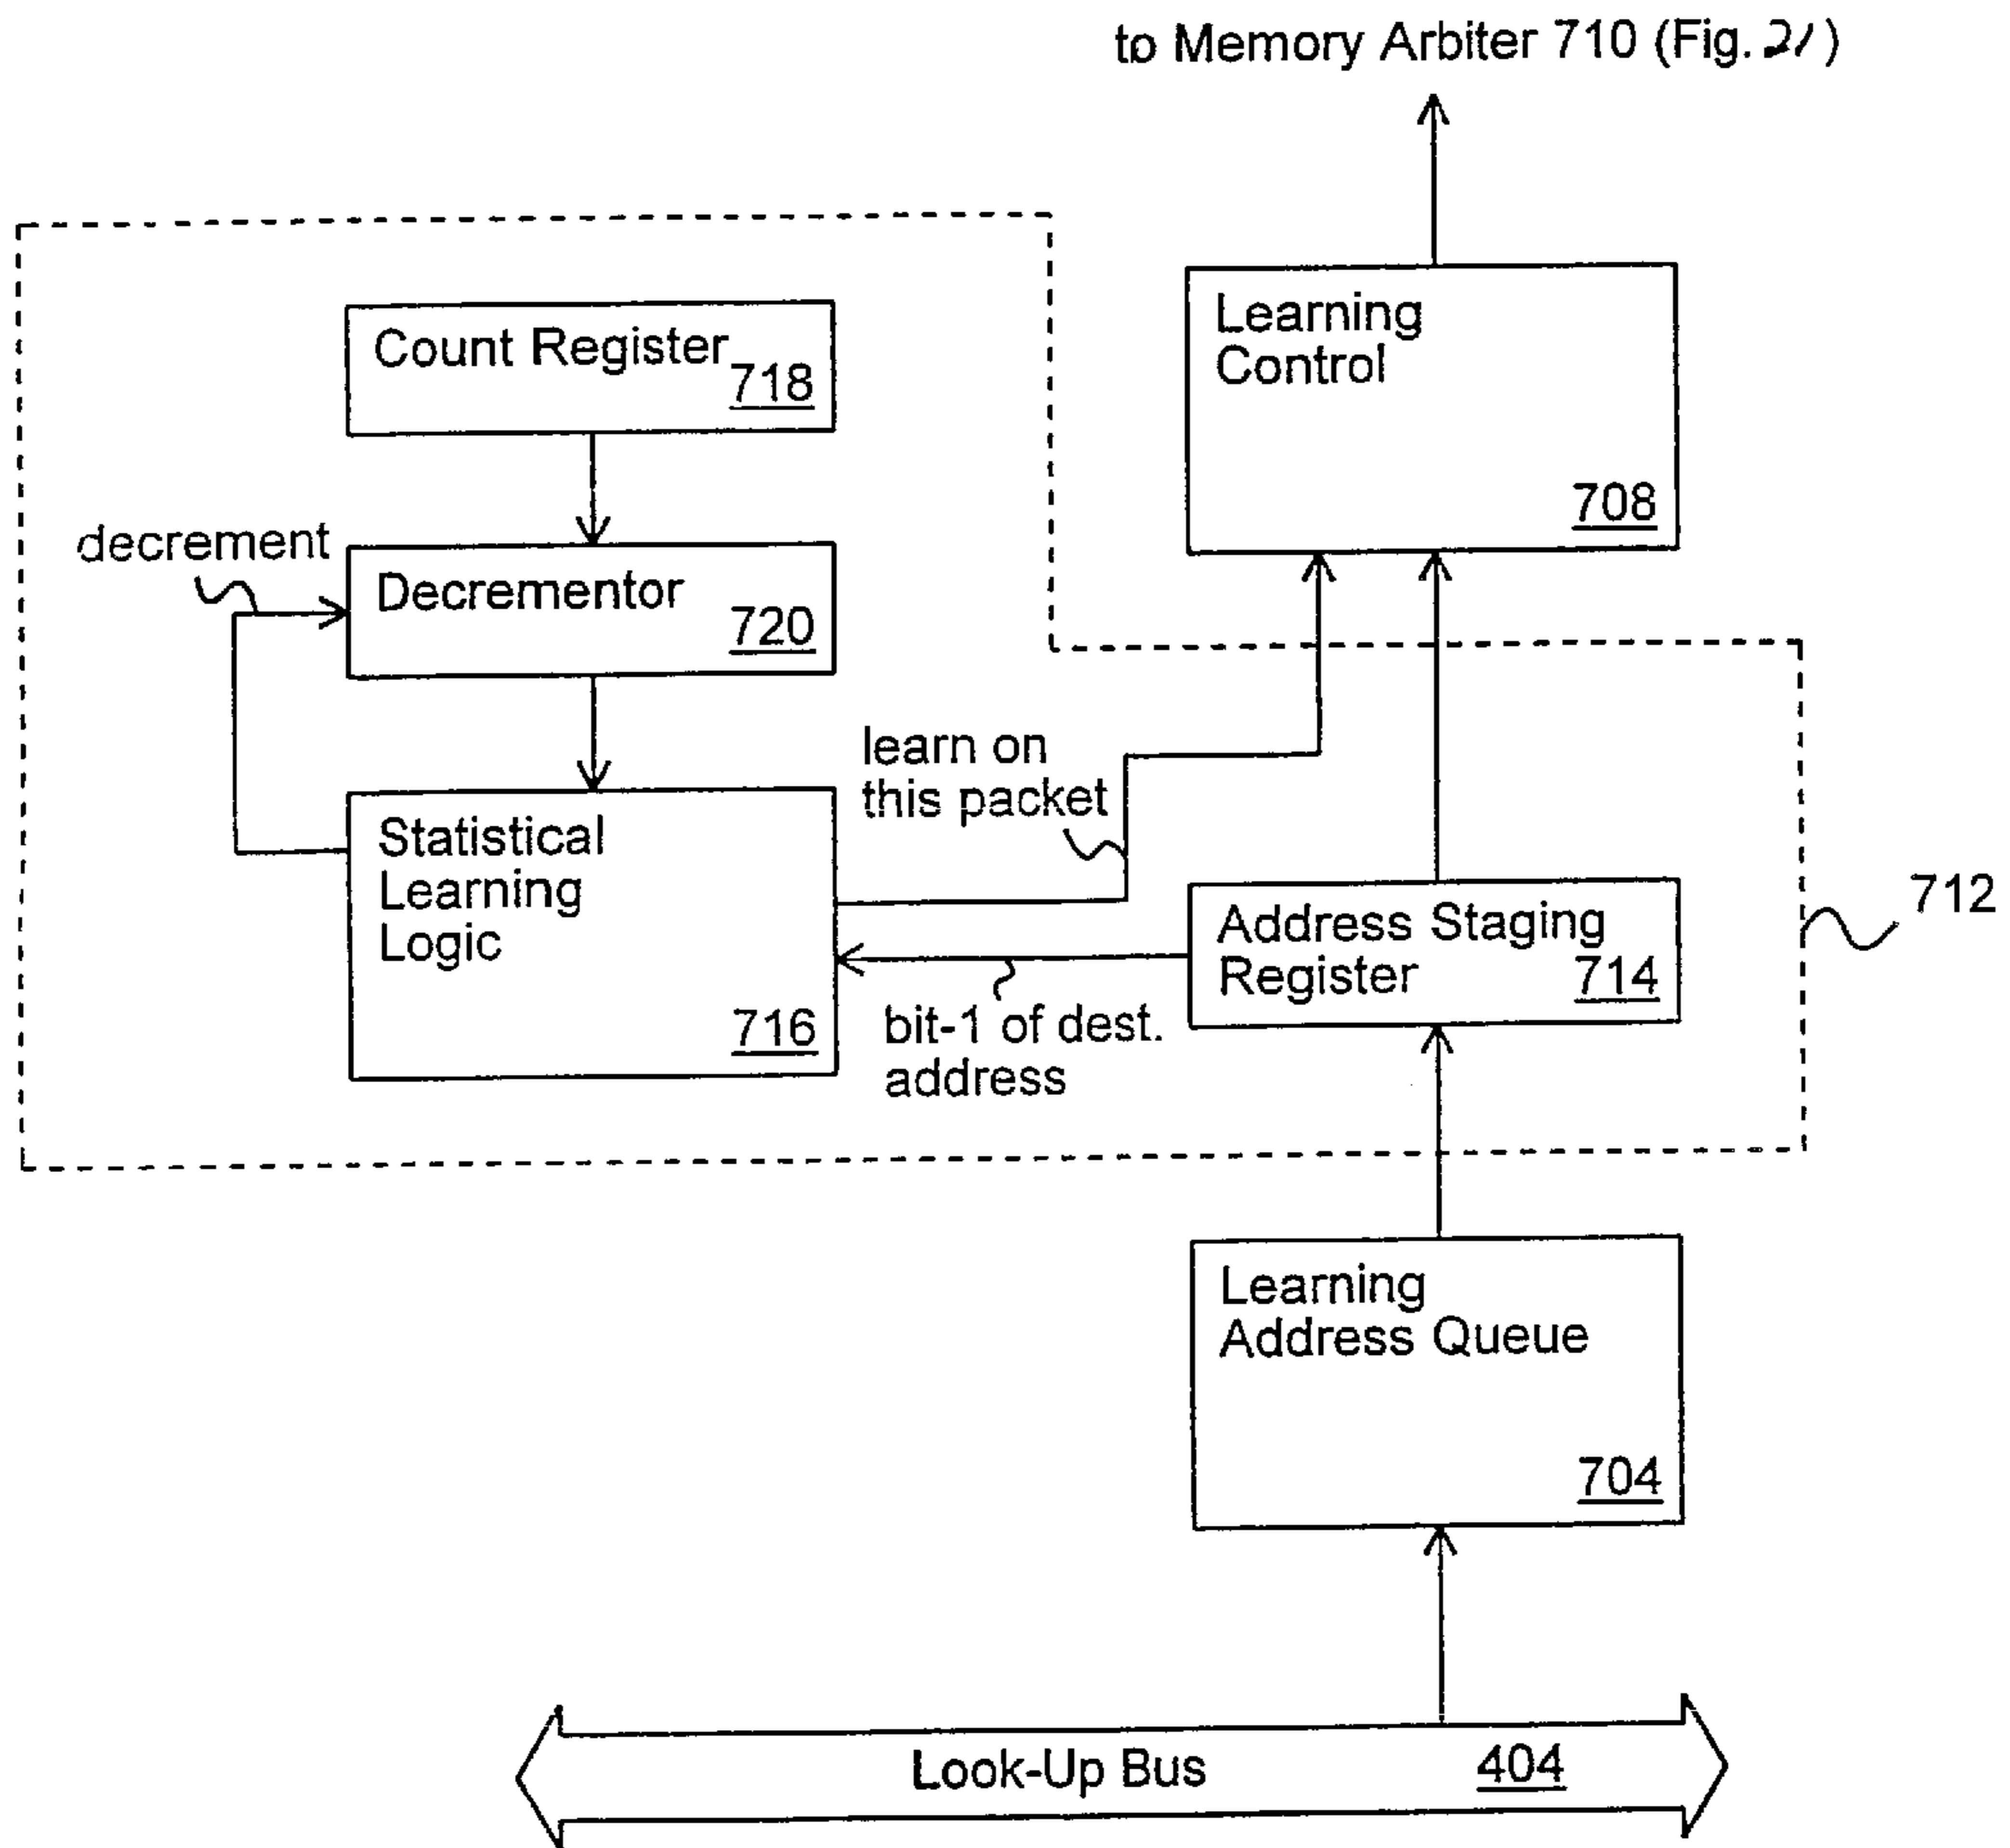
to Memory Arbiter 710 (Fig. 27)

Count Register 718

decrement

Decrementor 720

Statistical Learning Logic 716

learn on this packet

bit-1 of dest. address

Learning Control 708

Address Staging Register 714

712

Learning Address Queue 704

Look-Up Bus 404